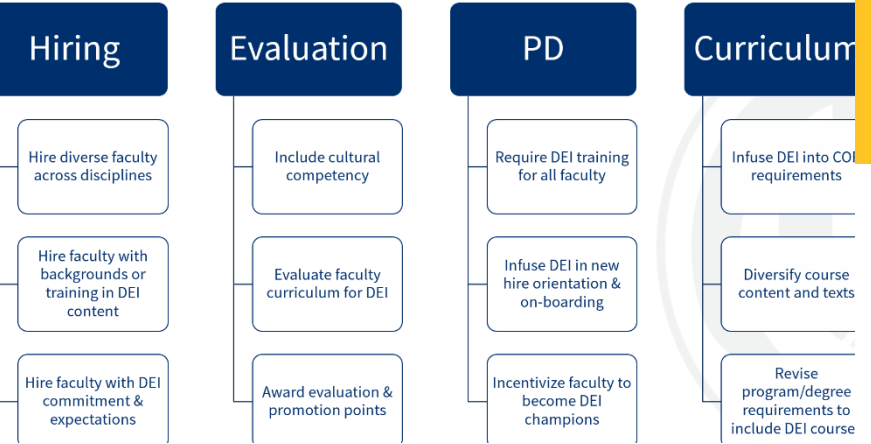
Hiring

Hire diverse faculty across disciplines

Hire faculty with backgrounds or training in DEI content

Hire faculty with DEI commitment & expectations

Evaluation

Include cultural competency

Evaluate faculty curriculum for DEI

Award evaluation & promotion points

PD

Require DEI training for all faculty

Infuse DEI in new hire orientation & on-boarding

Incentivize faculty to become DEI champions

Curriculum

Infuse DEI into COR requirements

Diversify course content and texts

Revise program/degree requirements to include DEI course